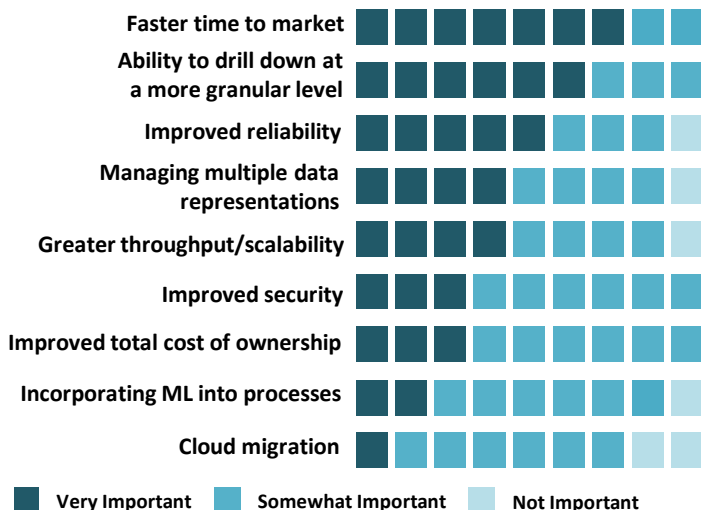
Faster time to market

Ability to drill down at a more granular level

Improved reliability

Managing multiple data representations

Greater throughput/scalability

Improved security

Improved total cost of ownership

Incorporating ML into processes

Cloud migration

Very Important

Somewhat Important

Not Important